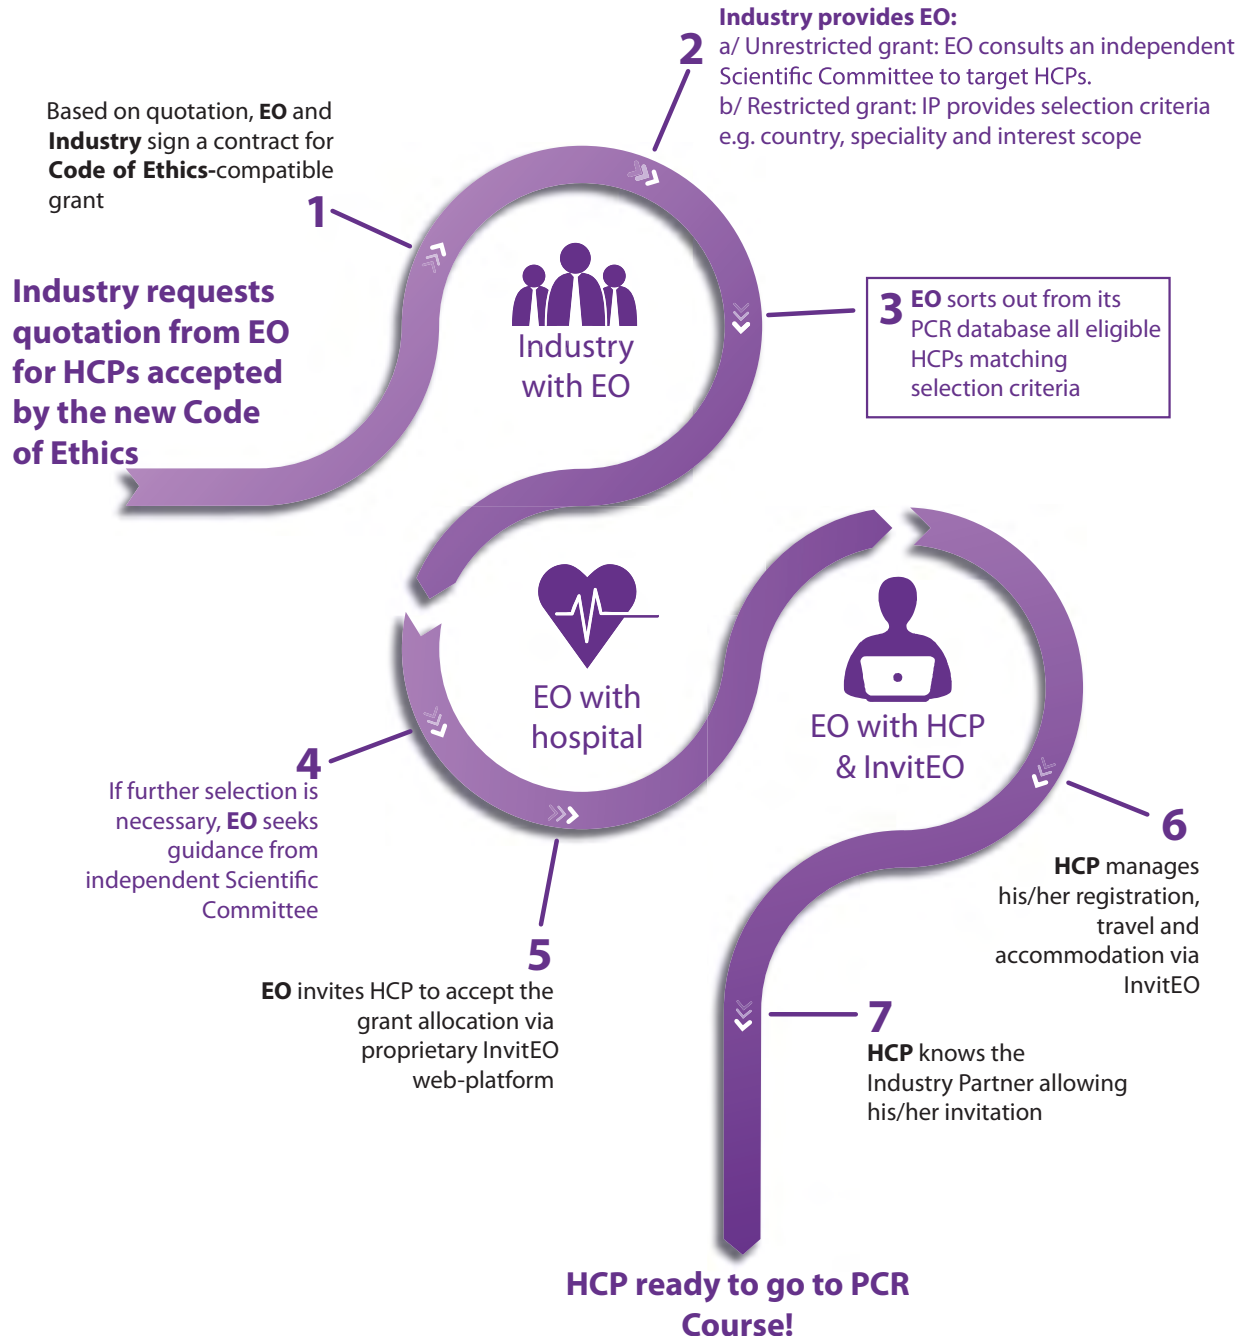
2
Industry provides EO:
a/ Unrestricted grant: EO consults an independent Scientific Committee to target HCPs.
b/ Restricted grant: IP provides selection criteria e.g. country, speciality and interest scope

Based on quotation, EO and Industry sign a contract for Code of Ethics-compatible grant

1

Industry requests quotation from EO for HCPs accepted by the new Code of Ethics

Industry with EO

3 EO sorts out from its PCR database all eligible HCPs matching selection criteria

EO with hospital

EO with HCP & InvitEO

4
If further selection is necessary, EO seeks guidance from independent Scientific Committee

6
HCP manages his/her registration, travel and accommodation via InvitEO

5
EO invites HCP to accept the grant allocation via proprietary InvitEO web-platform

7
HCP knows the Industry Partner allowing his/her invitation

HCP ready to go to PCR Course!